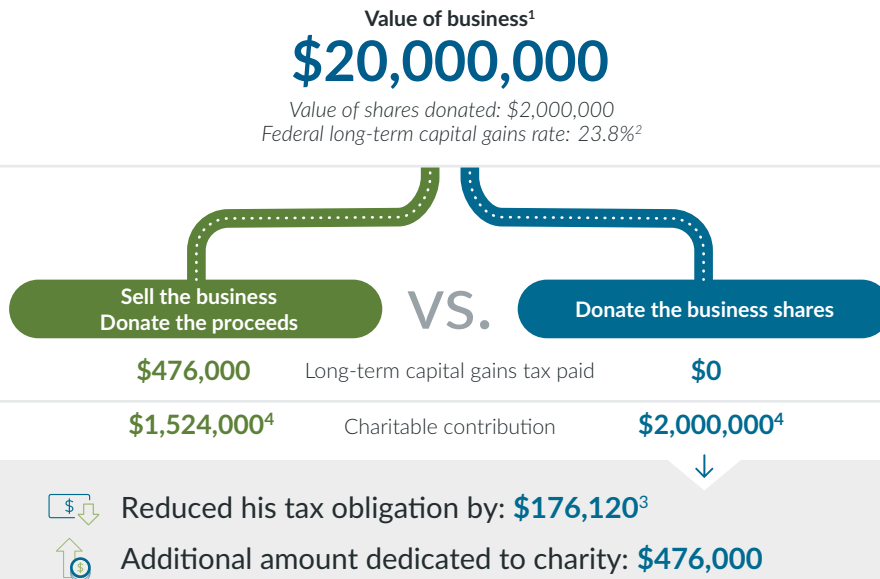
Value of business$^1$

$20,000,000

Value of shares donated: $2,000,000
Federal long-term capital gains rate: 23.8%$^2$

Sell the business
Donate the proceeds

VS.

Donate the business shares

| $476,000 | Long-term capital gains tax paid | $0 |
|---|---|---|
| $1,524,000$^4$ | Charitable contribution | $2,000,000$^4$ |

$

Reduced his tax obligation by: $176,120$^3$

$

Additional amount dedicated to charity: $476,000